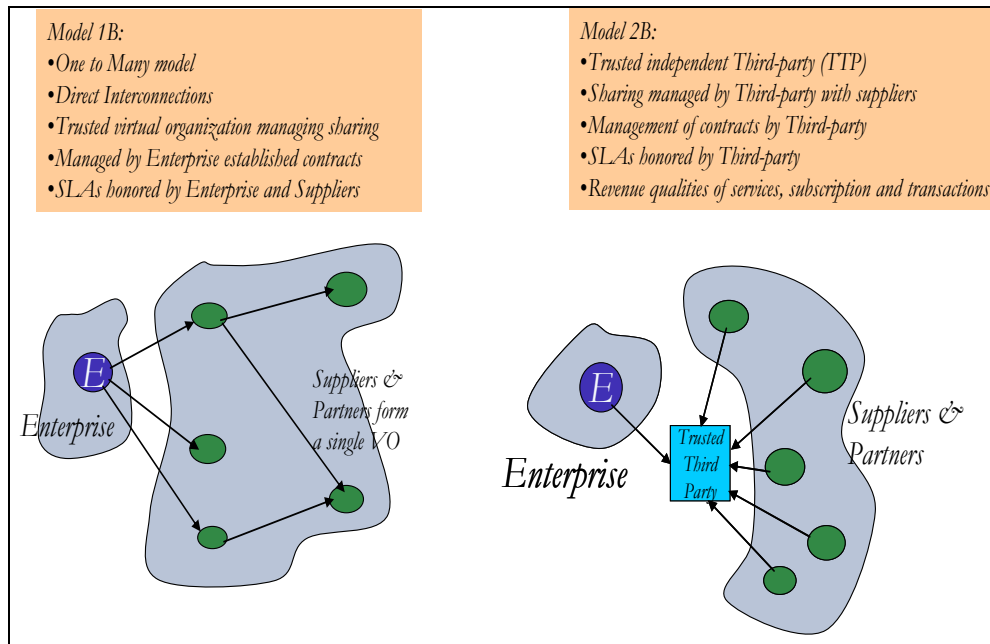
Model 1B:
•One to Many model
•Direct Interconnections
•Trusted virtual organization managing sharing
•Managed by Enterprise established contracts
•SLAs honored by Enterprise and Suppliers

Model 2B:
•Trusted independent Third-party (TTP)
•Sharing managed by Third-party with suppliers
•Management of contracts by Third-party
•SLAs honored by Third-party
•Revenue qualities of services, subscription and transactions

E
Enterprise
Suppliers & Partners form a single VO

E
Enterprise
Trusted Third Party
Suppliers & Partners